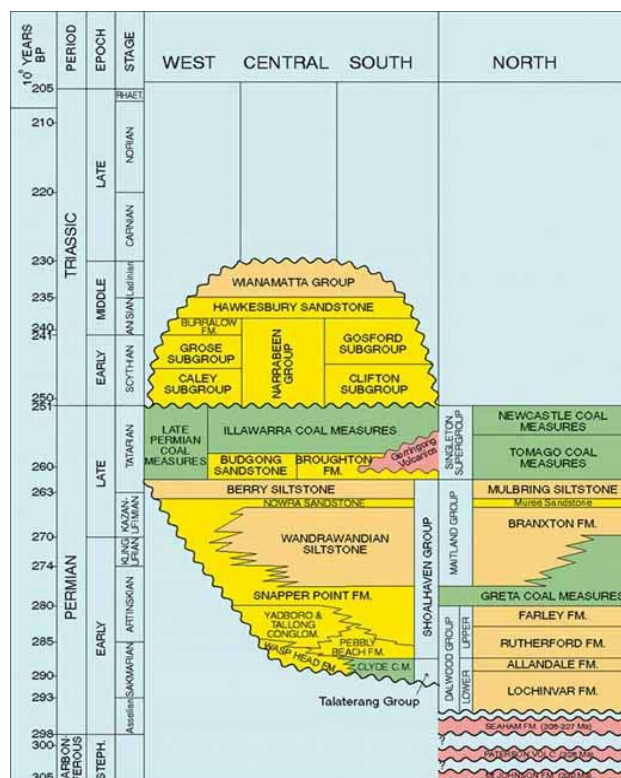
$10^6$ YEARS BP

PERIOD

EPOCH

STAGE

WEST CENTRAL SOUTH

NORTH

205

RHAET.

210

NORIAN

LATE

220

CARNIAN

TRIASSIC

230

Ladinian

235

MIDDLE

ANISIAN

240

241

EARLY

SCYTHIAN

250

251

WIANAMATTA GROUP

HAWKESBURY SANDSTONE

BURRALOW FM.

GROSE SUBGROUP

CALEY SUBGROUP

NARRABEEN GROUP

GOSFORD SUBGROUP

CLIFTON SUBGROUP

LATE

TATARIAN

LATE PERMIAN COAL MEASURES

ILLAWARRA COAL MEASURES

BUDGONG SANDSTONE

BROUGHTON FM.

Gerringong Volcanics

SINGLETON SUPERGROUP

NEWCASTLE COAL MEASURES

TOMAGO COAL MEASURES

260

263

BERRY SILTSTONE

NOWRA SANDSTONE

MULBRING SILTSTONE

Muree Sandstone

KAZAN-UFIMIAN

BRANXTON FM.

MAITLAND GROUP

270

WANDRAWANDIAN SILTSTONE

274

KUNG-URIAN

PERMIAN

SHOALHAVEN GROUP

280

ARTINSKIAN

SNAPPER POINT FM.

GRETA COAL MEASURES

EARLY

YADBORO & TALLONG CONGLOM.

FARLEY FM.

285

PEBBLY BEACH FM.

UPPER

DALWOOD GROUP

RUTHERFORD FM.

SAKMARIAN

WASP HEAD FM.

CLYDE C.M.

ALLANDALE FM.

290

LOWER

LOCHINVAR FM.

293

Asselian

Talaterang Group

298

300

CARBON-IFEROUS

STEPH.

SEAHAM FM. (308-327 Ma)

PATERSON VOLC. (328 Ma)

305

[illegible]